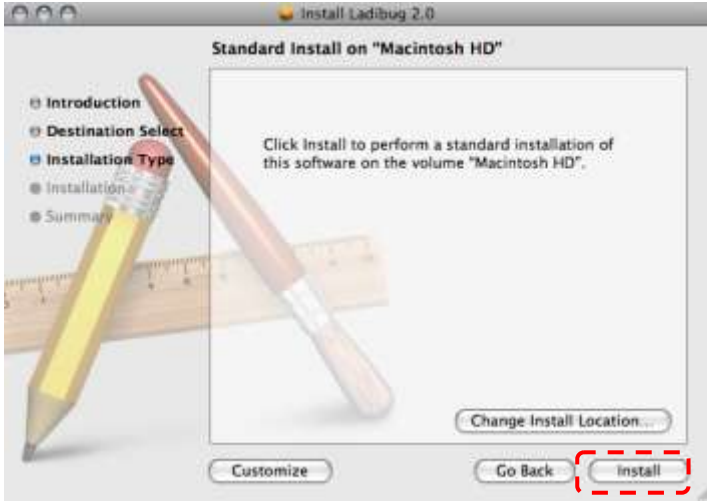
Install Ladibug 2.0

Standard Install on "Macintosh HD"

Introduction
Destination Select
Installation Type
Installation
Summary

Click Install to perform a standard installation of this software on the volume "Macintosh HD".

Change Install Location...

Customize

Go Back

Install